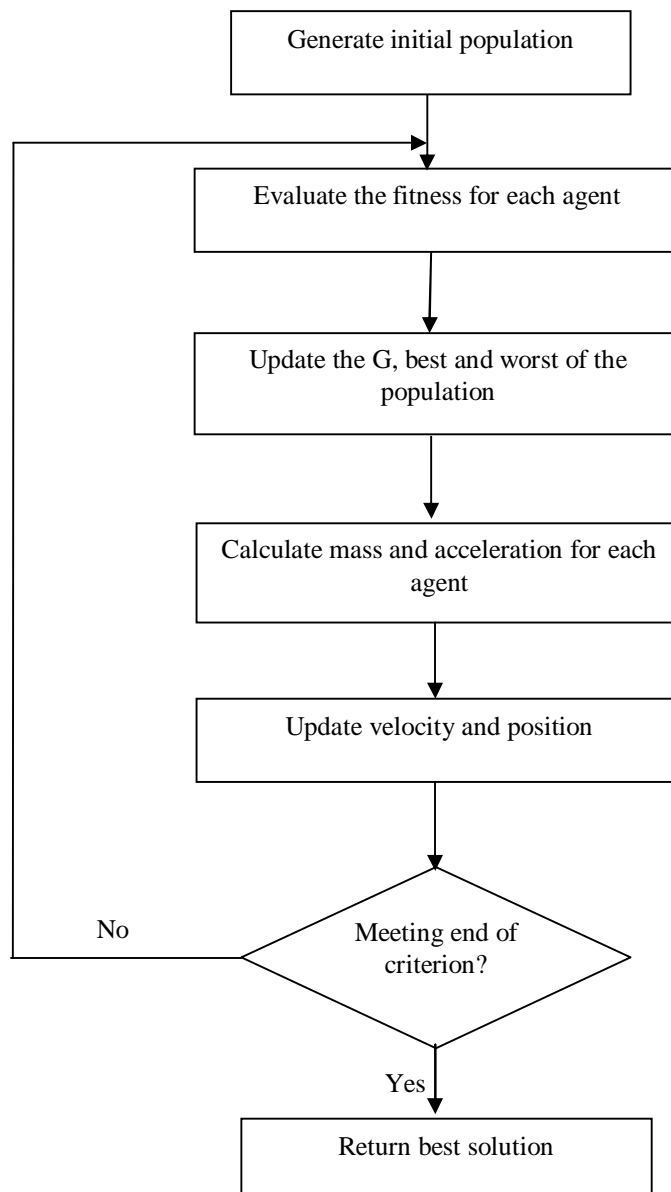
Generate initial population

Evaluate the fitness for each agent

Update the G, best and worst of the population

Calculate mass and acceleration for each agent

Update velocity and position

No

Meeting end of criterion?

Yes

Return best solution